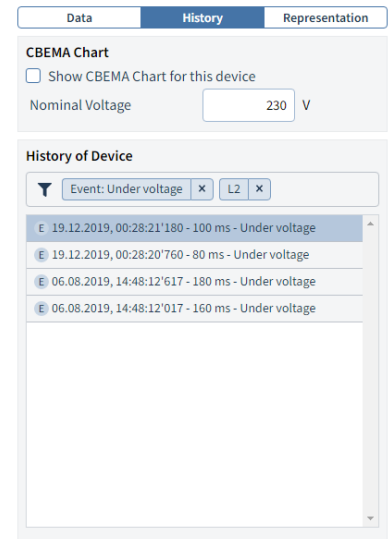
Data | History | Representation

CBEMA Chart

Show CBEMA Chart for this device

Nominal Voltage 230 V

History of Device

Event: Under voltage × L2 ×

E 19.12.2019, 00:28:21'180 - 100 ms - Under voltage
E 19.12.2019, 00:28:20'760 - 80 ms - Under voltage
E 06.08.2019, 14:48:12'617 - 180 ms - Under voltage
E 06.08.2019, 14:48:12'017 - 160 ms - Under voltage